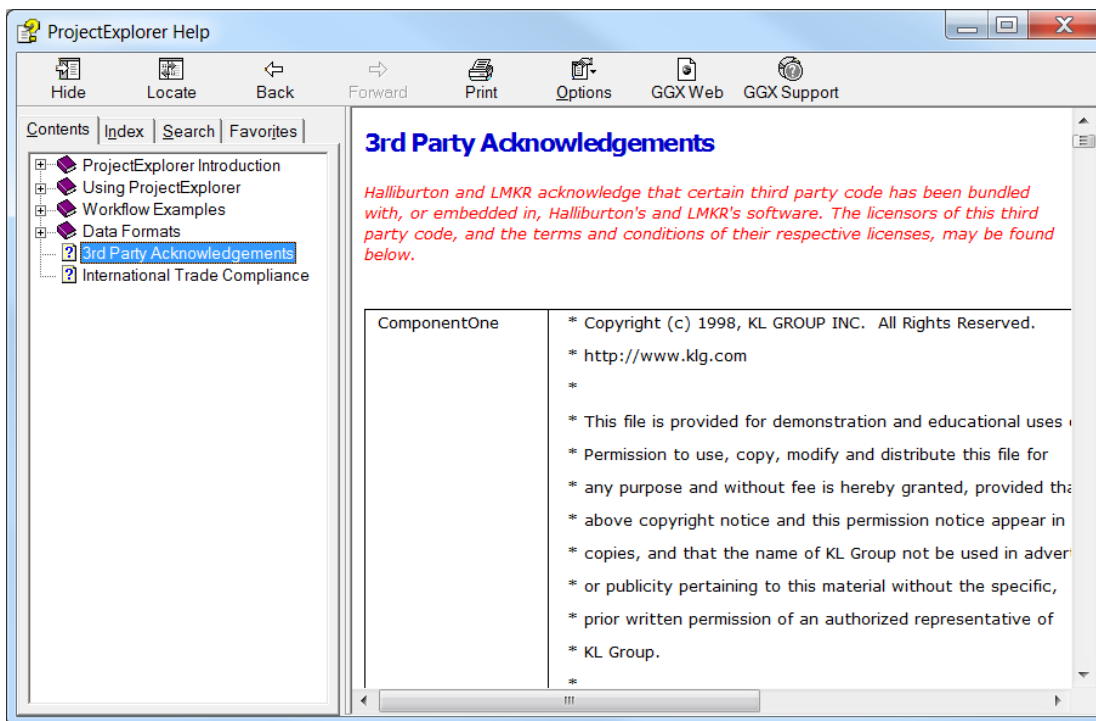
ProjectExplorer Help

Hide Locate Back Forward Print Options GGX Web GGX Support

Contents Index Search Favorites

ProjectExplorer Introduction
Using ProjectExplorer
Workflow Examples
Data Formats
3rd Party Acknowledgements
International Trade Compliance

3rd Party Acknowledgements

Halliburton and LMKR acknowledge that certain third party code has been bundled with, or embedded in, Halliburton's and LMKR's software. The licensors of this third party code, and the terms and conditions of their respective licenses, may be found below.

| ComponentOne | * Copyright (c) 1998, KL GROUP INC. All Rights Reserved.<br>* http://www.klg.com<br>*<br>* This file is provided for demonstration and educational uses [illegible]<br>* Permission to use, copy, modify and distribute this file for<br>* any purpose and without fee is hereby granted, provided tha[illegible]<br>* above copyright notice and this permission notice appear in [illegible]<br>* copies, and that the name of KL Group not be used in advert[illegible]<br>* or publicity pertaining to this material without the specific,<br>* prior written permission of an authorized representative of<br>* KL Group.<br>* |